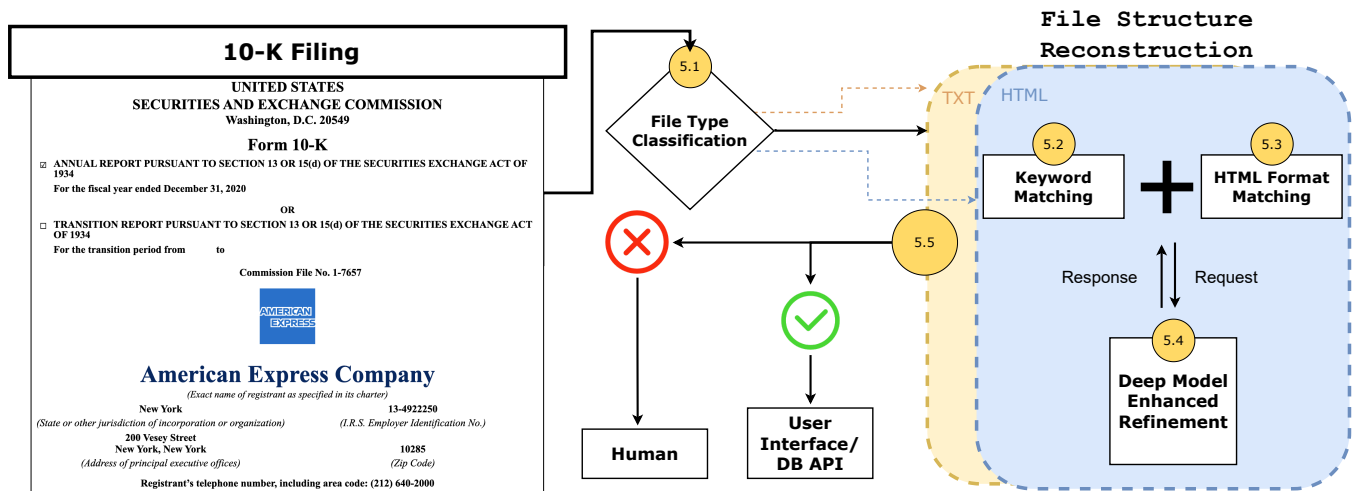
10-K Filing

UNITED STATES
SECURITIES AND EXCHANGE COMMISSION
Washington, D.C. 20549

Form 10-K

☑ ANNUAL REPORT PURSUANT TO SECTION 13 OR 15(d) OF THE SECURITIES EXCHANGE ACT OF 1934
For the fiscal year ended December 31, 2020

OR

☐ TRANSITION REPORT PURSUANT TO SECTION 13 OR 15(d) OF THE SECURITIES EXCHANGE ACT OF 1934
For the transition period from to

Commission File No. 1-7657

AMERICAN EXPRESS

American Express Company
(Exact name of registrant as specified in its charter)

New York
(State or other jurisdiction of incorporation or organization)

13-4922250
(I.R.S. Employer Identification No.)

200 Vesey Street
New York, New York
(Address of principal executive offices)

10285
(Zip Code)

Registrant's telephone number, including area code: (212) 640-2000

5.1
File Type Classification

File Structure Reconstruction

TXT
HTML

5.2
Keyword Matching

5.3
HTML Format Matching

Response
Request

5.4
Deep Model Enhanced Refinement

5.5

Human

User Interface/ DB API